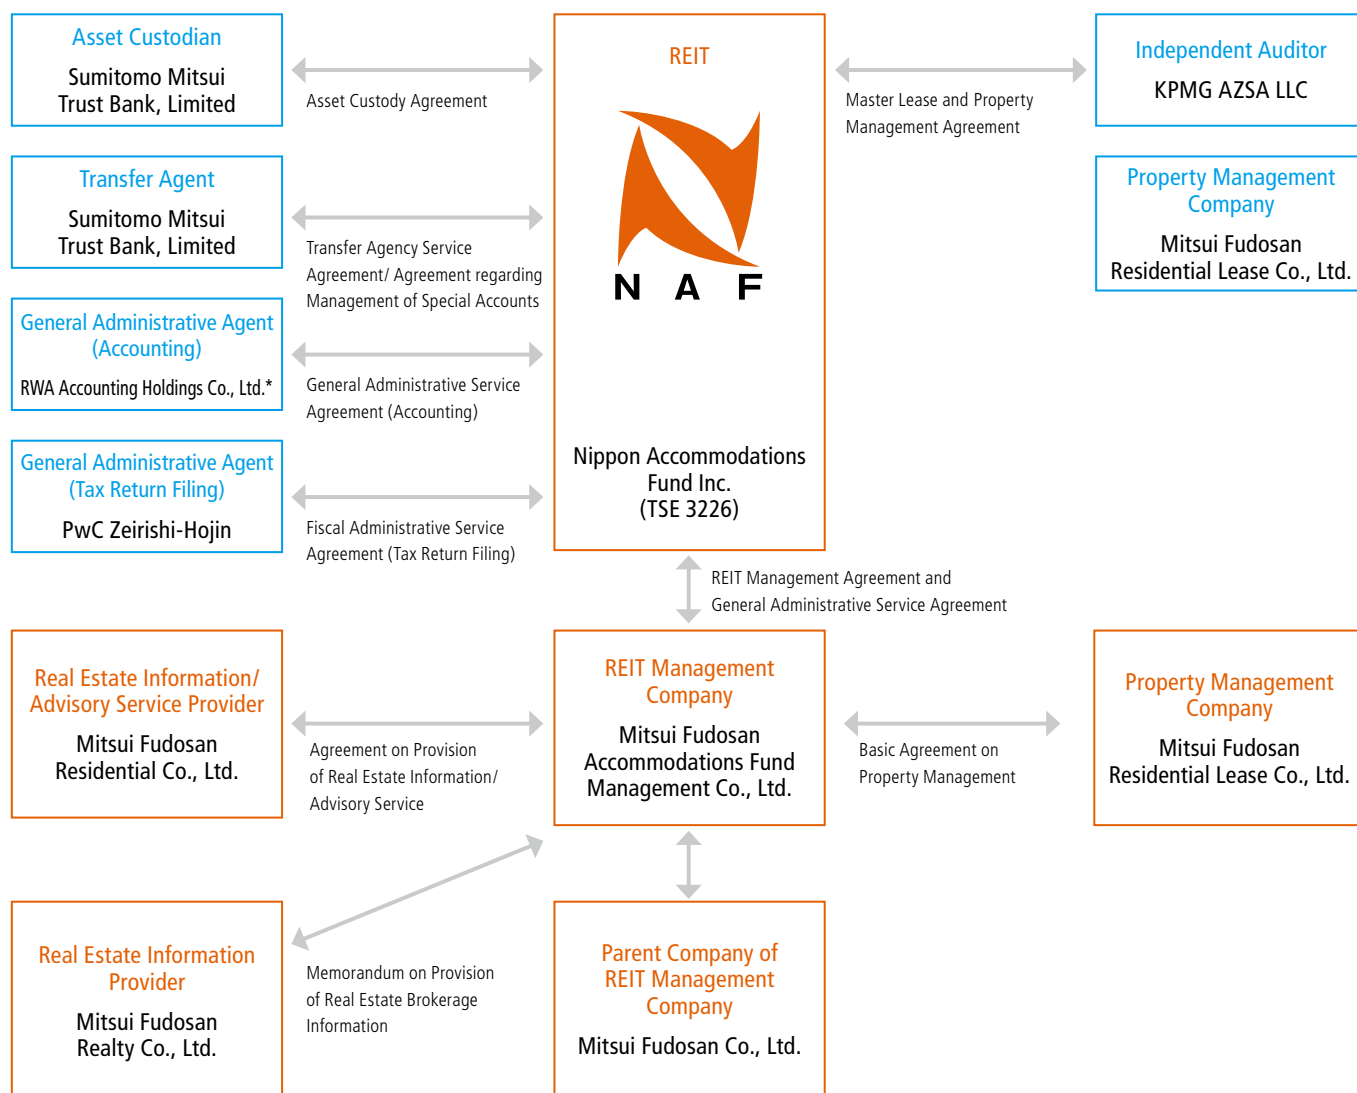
Asset Custodian

Sumitomo Mitsui Trust Bank, Limited

Asset Custody Agreement

REIT

N A F

Nippon Accommodations Fund Inc. (TSE 3226)

Master Lease and Property Management Agreement

Independent Auditor

KPMG AZSA LLC

Transfer Agent

Sumitomo Mitsui Trust Bank, Limited

Transfer Agency Service Agreement/ Agreement regarding Management of Special Accounts

Property Management Company

Mitsui Fudosan Residential Lease Co., Ltd.

General Administrative Agent (Accounting)

RWA Accounting Holdings Co., Ltd.*

General Administrative Service Agreement (Accounting)

General Administrative Agent (Tax Return Filing)

PwC Zeirishi-Hojin

Fiscal Administrative Service Agreement (Tax Return Filing)

REIT Management Agreement and General Administrative Service Agreement

Real Estate Information/ Advisory Service Provider

Mitsui Fudosan Residential Co., Ltd.

Agreement on Provision of Real Estate Information/ Advisory Service

REIT Management Company

Mitsui Fudosan Accommodations Fund Management Co., Ltd.

Basic Agreement on Property Management

Property Management Company

Mitsui Fudosan Residential Lease Co., Ltd.

Real Estate Information Provider

Mitsui Fudosan Realty Co., Ltd.

Memorandum on Provision of Real Estate Brokerage Information

Parent Company of REIT Management Company

Mitsui Fudosan Co., Ltd.